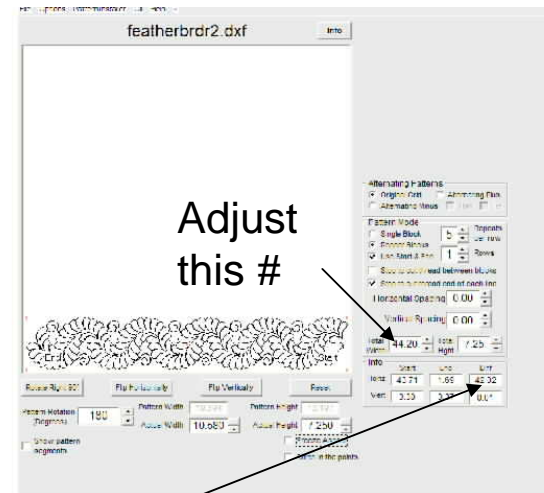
featherbrdr2.dxf

Info

Alternating Patterns
Original Orient
Alternating Flips
Alternating Views

Pattern Mode
Single Block
Repeat Blocks
Use Start & End
5
Repeats per row
1
Rows
Horizontal Spacing 0.00
Vertical Spacing 0.00
Total Width 44.20
Total Hght 7.25

Info
Start
End
Diff
Horz 43.71
1.69
42.02
Vert 3.33
3.33
0.0

Adjust this #

End
Start

Rotate Right 90°
Flip Horizontally
Flip Vertically
Reset

Pattern Rotation (Degrees) 180
Pattern Width
Actual Width 10.680
Pattern Height
Actual Height 7.250

Show pattern segments